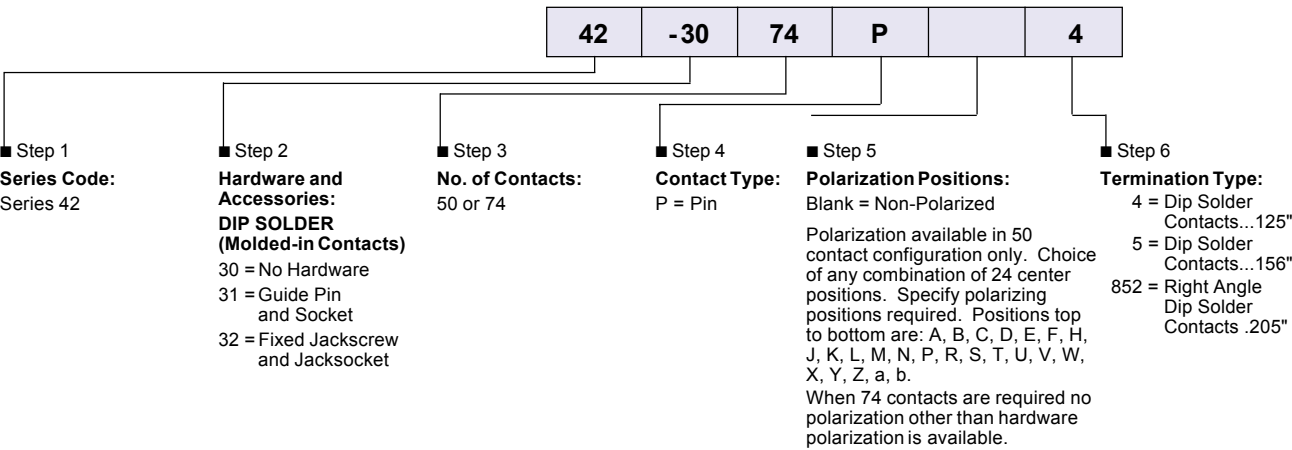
| 42 | -30 | 74 | P |  | 4 |
|---|---|---|---|---|---|

■ Step 1
**Series Code:**
Series 42

■ Step 2
**Hardware and Accessories:**
**DIP SOLDER (Molded-in Contacts)**
30 = No Hardware
31 = Guide Pin and Socket
32 = Fixed Jackscrew and Jacksocket

■ Step 3
**No. of Contacts:**
50 or 74

■ Step 4
**Contact Type:**
P = Pin

■ Step 5
**Polarization Positions:**
Blank = Non-Polarized

Polarization available in 50 contact configuration only. Choice of any combination of 24 center positions. Specify polarizing positions required. Positions top to bottom are: A, B, C, D, E, F, H, J, K, L, M, N, P, R, S, T, U, V, W, X, Y, Z, a, b.
When 74 contacts are required no polarization other than hardware polarization is available.

■ Step 6
**Termination Type:**
4 = Dip Solder Contacts...125"
5 = Dip Solder Contacts...156"
852 = Right Angle Dip Solder Contacts .205"